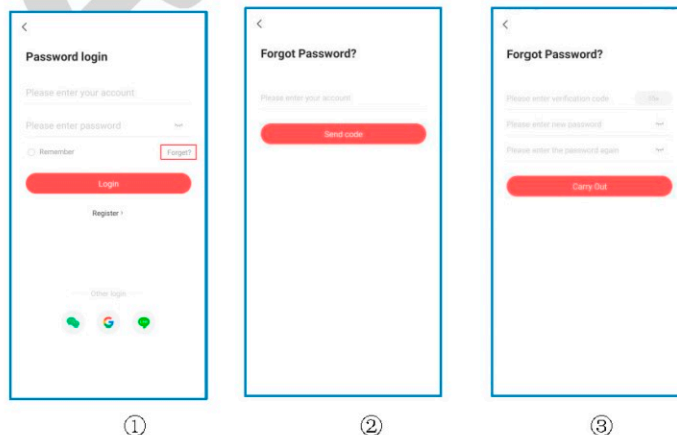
<

Password login

Please enter your account

Please enter password

Remember

Forget?

Login

Register ›

Other login

G

①

<

Forgot Password?

Please enter your account

Send code

②

<

Forgot Password?

Please enter verification code

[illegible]

Please enter new password

Please enter the password again

Carry Out

③